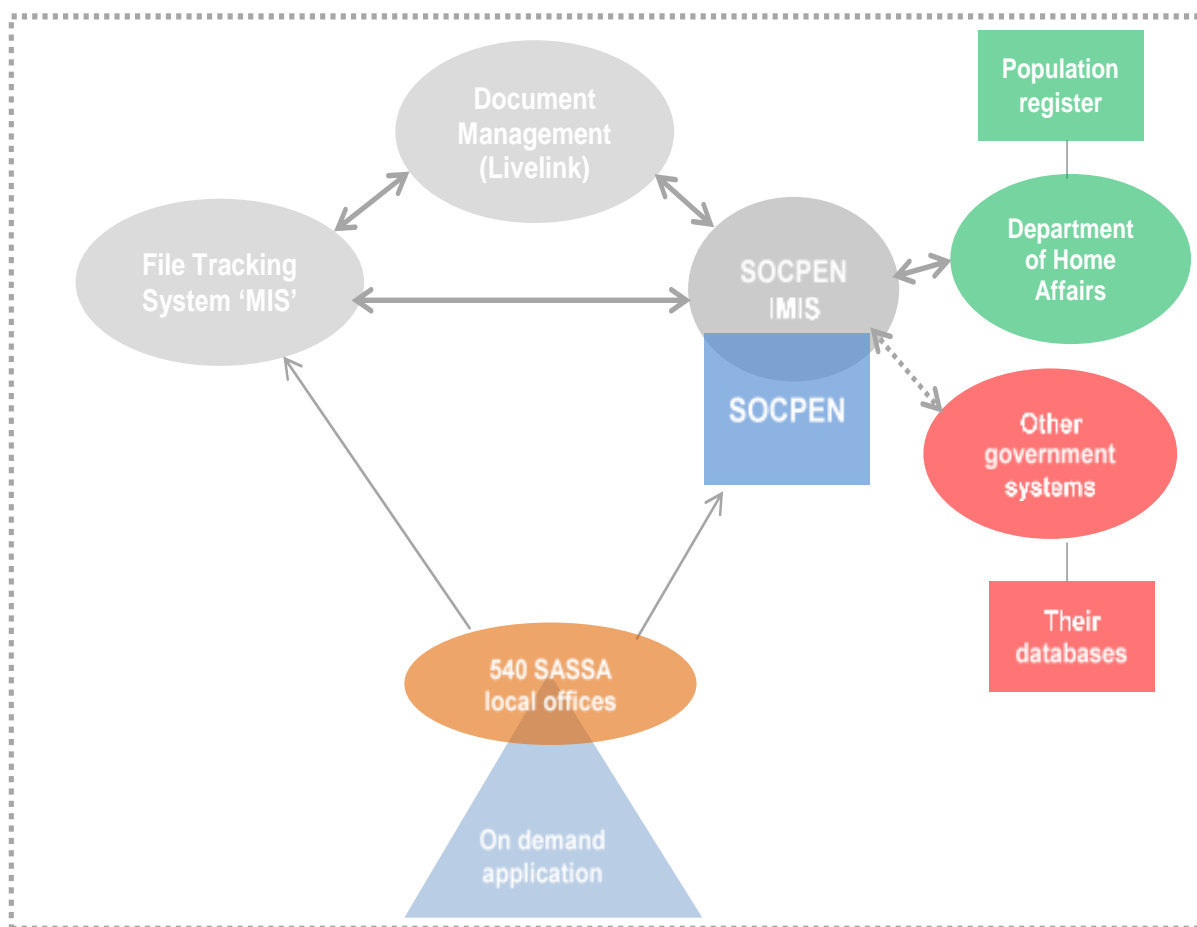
Document Management (Livelink)

Population register

File Tracking System 'MIS'

SOCPEN IMIS

Department of Home Affairs

SOCPEN

Other government systems

Their databases

540 SASSA local offices

On demand application